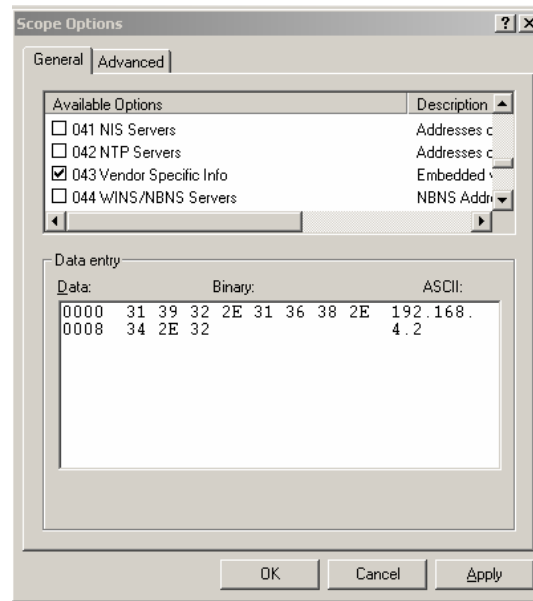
Scope Options ? X

General | Advanced

| Available Options | Description |
|---|---|
| ☐ 041 NIS Servers | Addresses c |
| ☐ 042 NTP Servers | Addresses c |
| ☑ 043 Vendor Specific Info | Embedded |
| ☐ 044 WINS/NBNS Servers | NBNS Addr |

Data entry

Data: Binary: ASCII:

0000 31 39 32 2E 31 36 38 2E 192.168.
0008 34 2E 32 4.2

OK Cancel Apply